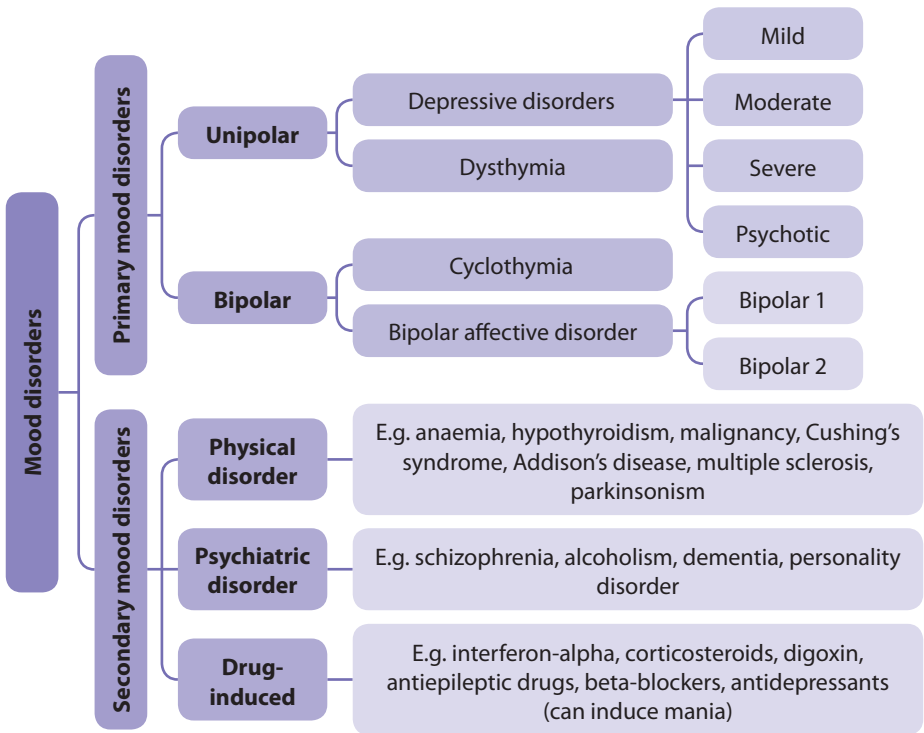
Mood disorders

Primary mood disorders

Unipolar

Depressive disorders

Mild

Moderate

Severe

Psychotic

Dysthymia

Bipolar

Cyclothymia

Bipolar affective disorder

Bipolar 1

Bipolar 2

Secondary mood disorders

Physical disorder

E.g. anaemia, hypothyroidism, malignancy, Cushing's syndrome, Addison's disease, multiple sclerosis, parkinsonism

Psychiatric disorder

E.g. schizophrenia, alcoholism, dementia, personality disorder

Drug-induced

E.g. interferon-alpha, corticosteroids, digoxin, antiepileptic drugs, beta-blockers, antidepressants (can induce mania)